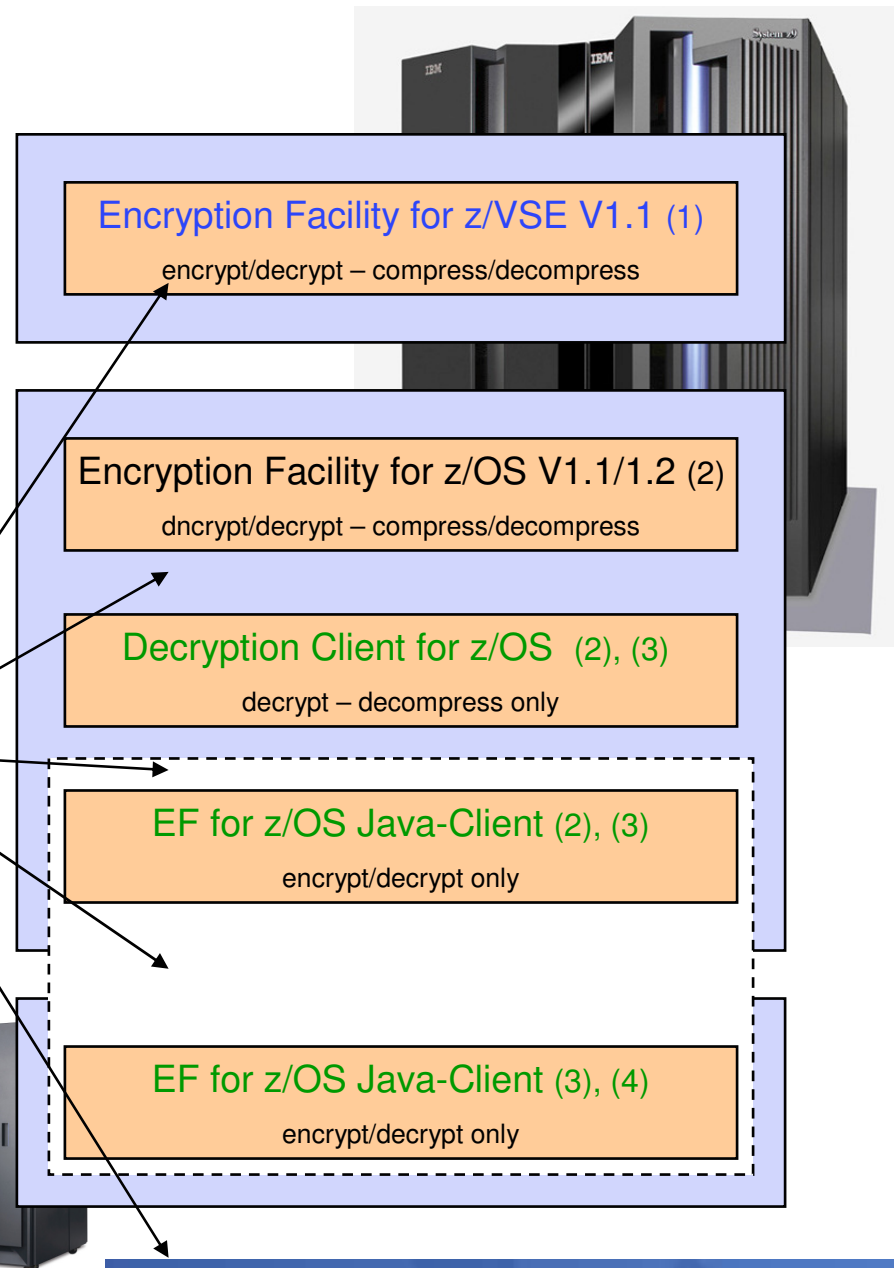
IBM

IBM

System z9

Encryption Facility for z/VSE V1.1 (1)

encrypt/decrypt – compress/decompress

Encryption Facility for z/OS V1.1/1.2 (2)

dncrypt/decrypt – compress/decompress

Decryption Client for z/OS (2), (3)

decrypt – decompress only

EF for z/OS Java-Client (2), (3)

encrypt/decrypt only

EF for z/OS Java-Client (3), (4)

encrypt/decrypt only